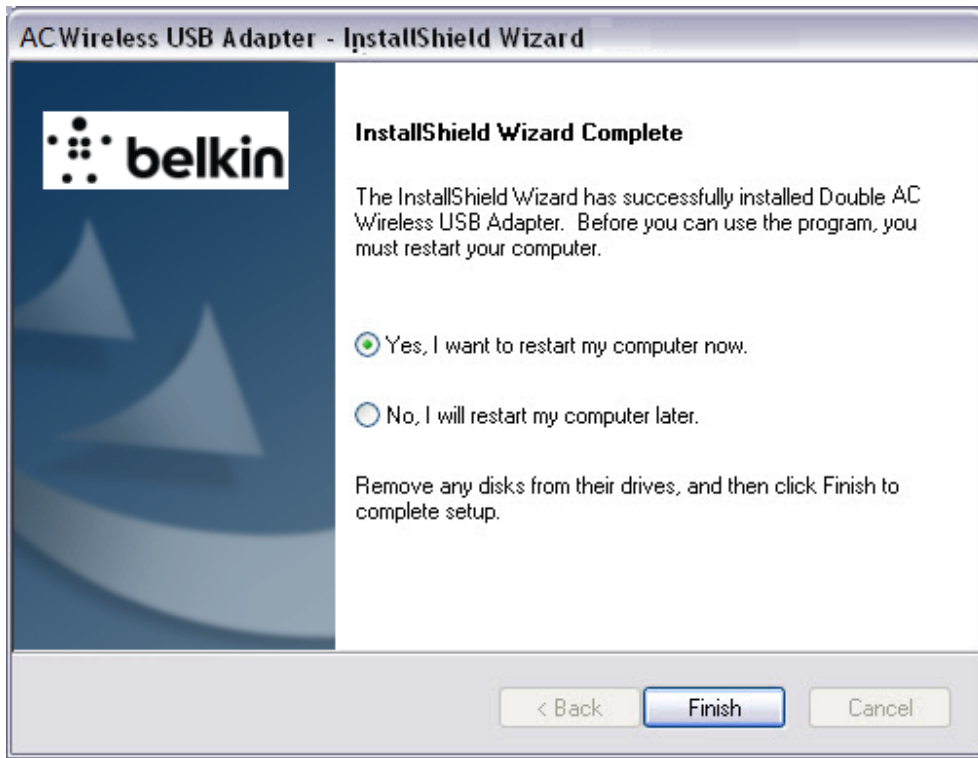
AC Wireless USB Adapter - InstallShield Wizard

belkin

InstallShield Wizard Complete

The InstallShield Wizard has successfully installed Double AC Wireless USB Adapter. Before you can use the program, you must restart your computer.

Yes, I want to restart my computer now.

No, I will restart my computer later.

Remove any disks from their drives, and then click Finish to complete setup.

< Back
Finish
Cancel